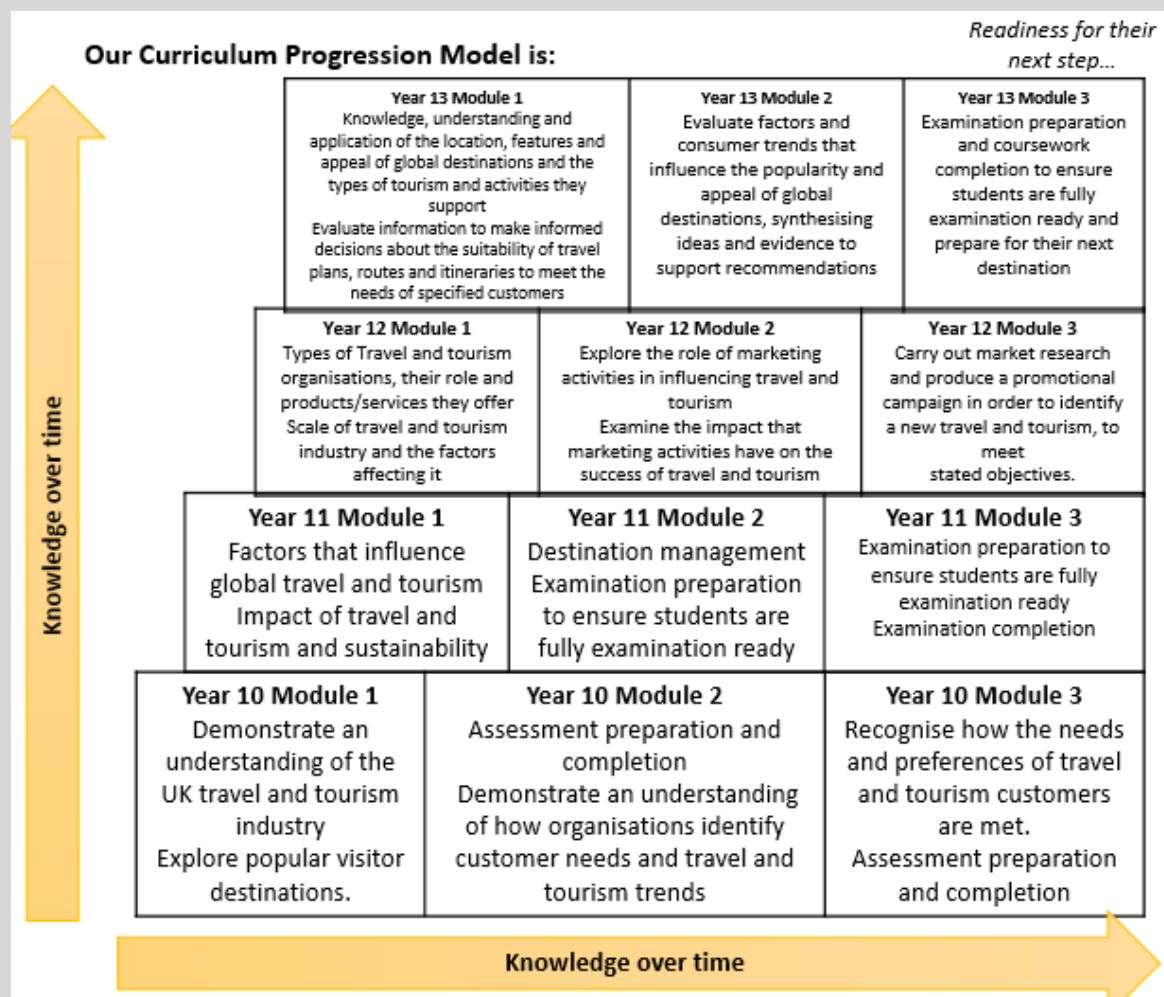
Our Curriculum Progression Model is:

Readiness for their next step...

Year 13 Module 1
Knowledge, understanding and application of the location, features and appeal of global destinations and the types of tourism and activities they support
Evaluate information to make informed decisions about the suitability of travel plans, routes and itineraries to meet the needs of specified customers

Year 13 Module 2
Evaluate factors and consumer trends that influence the popularity and appeal of global destinations, synthesising ideas and evidence to support recommendations

Year 13 Module 3
Examination preparation and coursework completion to ensure students are fully examination ready and prepare for their next destination

Year 12 Module 1
Types of Travel and tourism organisations, their role and products/services they offer
Scale of travel and tourism industry and the factors affecting it

Year 12 Module 2
Explore the role of marketing activities in influencing travel and tourism
Examine the impact that marketing activities have on the success of travel and tourism

Year 12 Module 3
Carry out market research and produce a promotional campaign in order to identify a new travel and tourism, to meet stated objectives.

Year 11 Module 1
Factors that influence global travel and tourism
Impact of travel and tourism and sustainability

Year 11 Module 2
Destination management
Examination preparation to ensure students are fully examination ready

Year 11 Module 3
Examination preparation to ensure students are fully examination ready
Examination completion

Year 10 Module 1
Demonstrate an understanding of the UK travel and tourism industry
Explore popular visitor destinations.

Year 10 Module 2
Assessment preparation and completion
Demonstrate an understanding of how organisations identify customer needs and travel and tourism trends

Year 10 Module 3
Recognise how the needs and preferences of travel and tourism customers are met.
Assessment preparation and completion

Knowledge over time

Knowledge over time